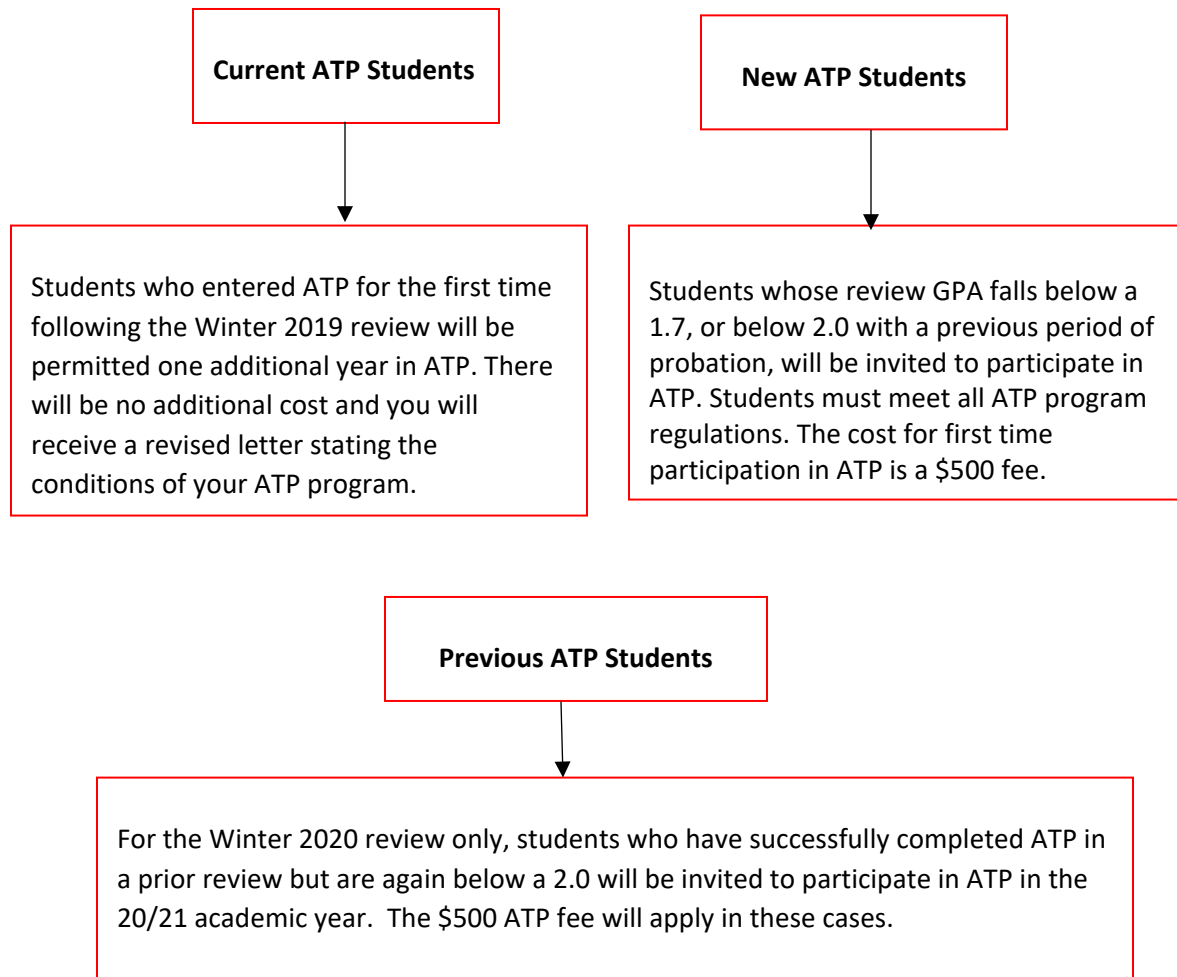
Current ATP Students

Students who entered ATP for the first time following the Winter 2019 review will be permitted one additional year in ATP. There will be no additional cost and you will receive a revised letter stating the conditions of your ATP program.

New ATP Students

Students whose review GPA falls below a 1.7, or below 2.0 with a previous period of probation, will be invited to participate in ATP. Students must meet all ATP program regulations. The cost for first time participation in ATP is a \$500 fee.

Previous ATP Students

For the Winter 2020 review only, students who have successfully completed ATP in a prior review but are again below a 2.0 will be invited to participate in ATP in the 20/21 academic year. The \$500 ATP fee will apply in these cases.